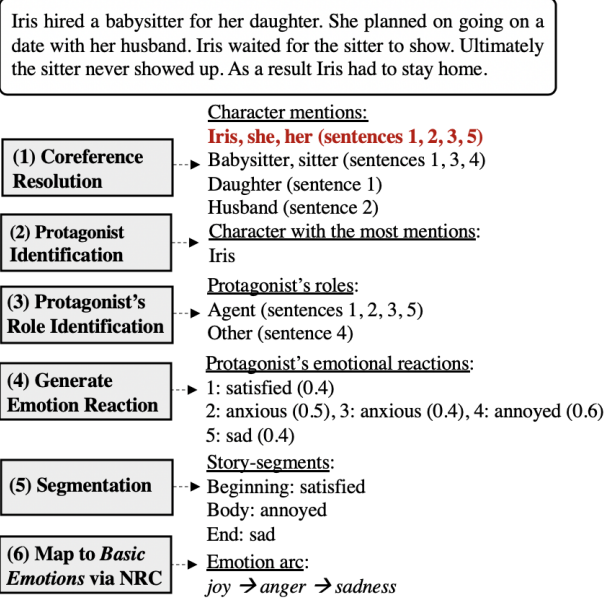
Iris hired a babysitter for her daughter. She planned on going on a date with her husband. Iris waited for the sitter to show. Ultimately the sitter never showed up. As a result Iris had to stay home.

(1) Coreference Resolution

Character mentions:
Iris, she, her (sentences 1, 2, 3, 5)
Babysitter, sitter (sentences 1, 3, 4)
Daughter (sentence 1)
Husband (sentence 2)

(2) Protagonist Identification

Character with the most mentions:
Iris

(3) Protagonist's Role Identification

Protagonist's roles:
Agent (sentences 1, 2, 3, 5)
Other (sentence 4)

(4) Generate Emotion Reaction

Protagonist's emotional reactions:
1: satisfied (0.4)
2: anxious (0.5), 3: anxious (0.4), 4: annoyed (0.6)
5: sad (0.4)

(5) Segmentation

Story-segments:
Beginning: satisfied
Body: annoyed
End: sad

(6) Map to *Basic Emotions* via NRC

Emotion arc:
*joy* → *anger* → *sadness*